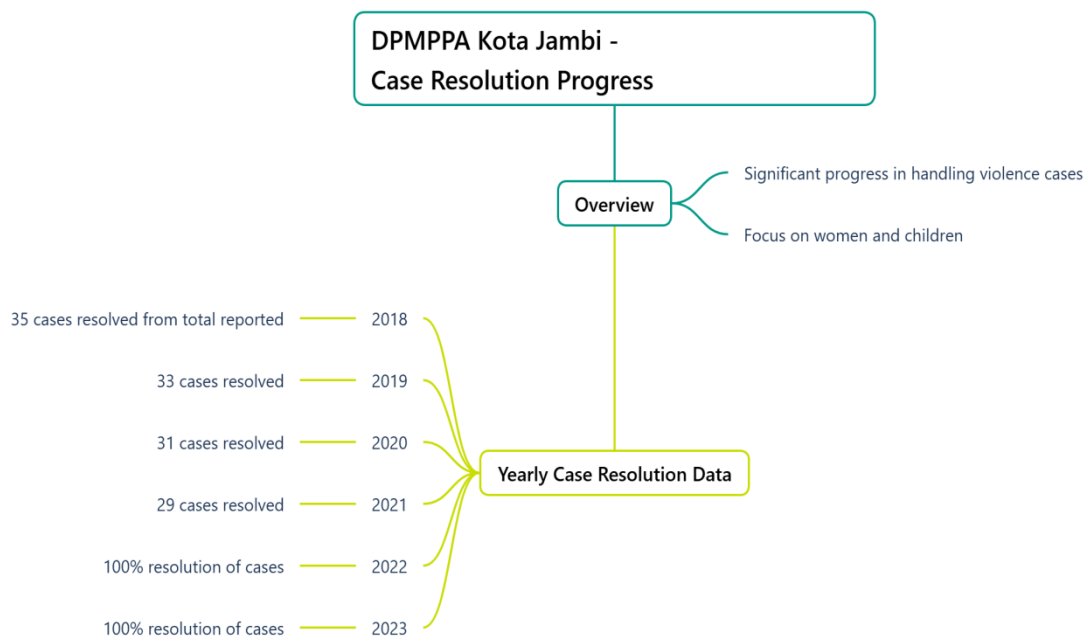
DPMPPA Kota Jambi - Case Resolution Progress

Overview

Significant progress in handling violence cases

Focus on women and children

Yearly Case Resolution Data

2018
35 cases resolved from total reported

2019
33 cases resolved

2020
31 cases resolved

2021
29 cases resolved

2022
100% resolution of cases

2023
100% resolution of cases